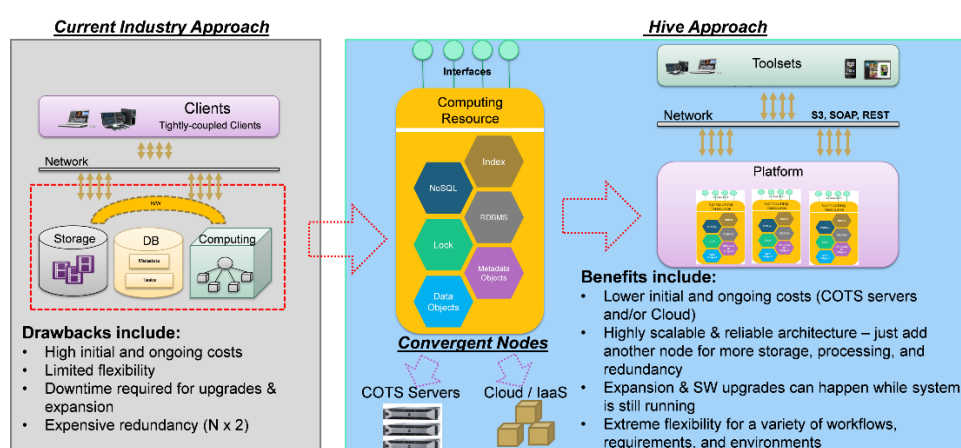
Current Industry Approach

Clients
Tightly-coupled Clients

Network

N/A

Storage

DB

Metadata

Index

Computing

Drawbacks include:
• High initial and ongoing costs
• Limited flexibility
• Downtime required for upgrades & expansion
• Expensive redundancy (N x 2)

Interfaces

Computing Resource

Index

NoSQL

RDBMS

Lock

Metadata Objects

Data Objects

Convergent Nodes

COTS Servers

Cloud / IaaS

Hive Approach

Toolsets

Network

S3, SOAP, REST

Platform

Benefits include:
• Lower initial and ongoing costs (COTS servers and/or Cloud)
• Highly scalable & reliable architecture – just add another node for more storage, processing, and redundancy
• Expansion & SW upgrades can happen while system is still running
• Extreme flexibility for a variety of workflows, requirements, and environments